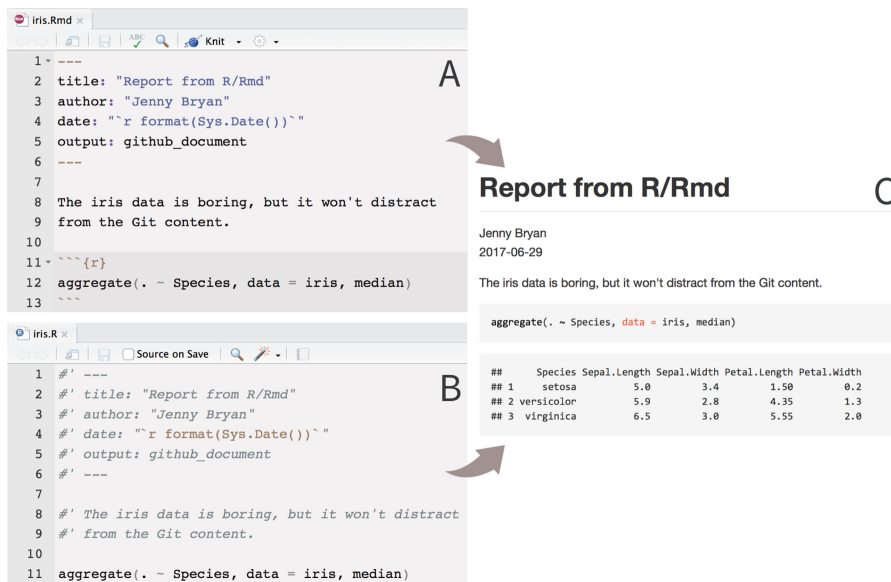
iris.Rmd ×

Knit

1 ---
2 title: "Report from R/Rmd"
3 author: "Jenny Bryan"
4 date: "`r format(Sys.Date())`"
5 output: github_document
6 ---
7
8 The iris data is boring, but it won't distract
9 from the Git content.
10
11 ```{r}
12 aggregate(. ~ Species, data = iris, median)
13 ```

A

iris.R ×

Source on Save

1 #' ---
2 #' title: "Report from R/Rmd"
3 #' author: "Jenny Bryan"
4 #' date: "`r format(Sys.Date())`"
5 #' output: github_document
6 #' ---
7
8 #' The iris data is boring, but it won't distract
9 #' from the Git content.
10
11 aggregate(. ~ Species, data = iris, median)

B

Report from R/Rmd

C

Jenny Bryan
2017-06-29

The iris data is boring, but it won't distract from the Git content.

aggregate(. ~ Species, data = iris, median)

## Species Sepal.Length Sepal.Width Petal.Length Petal.Width
## 1 setosa 5.0 3.4 1.50 0.2
## 2 versicolor 5.9 2.8 4.35 1.3
## 3 virginica 6.5 3.0 5.55 2.0